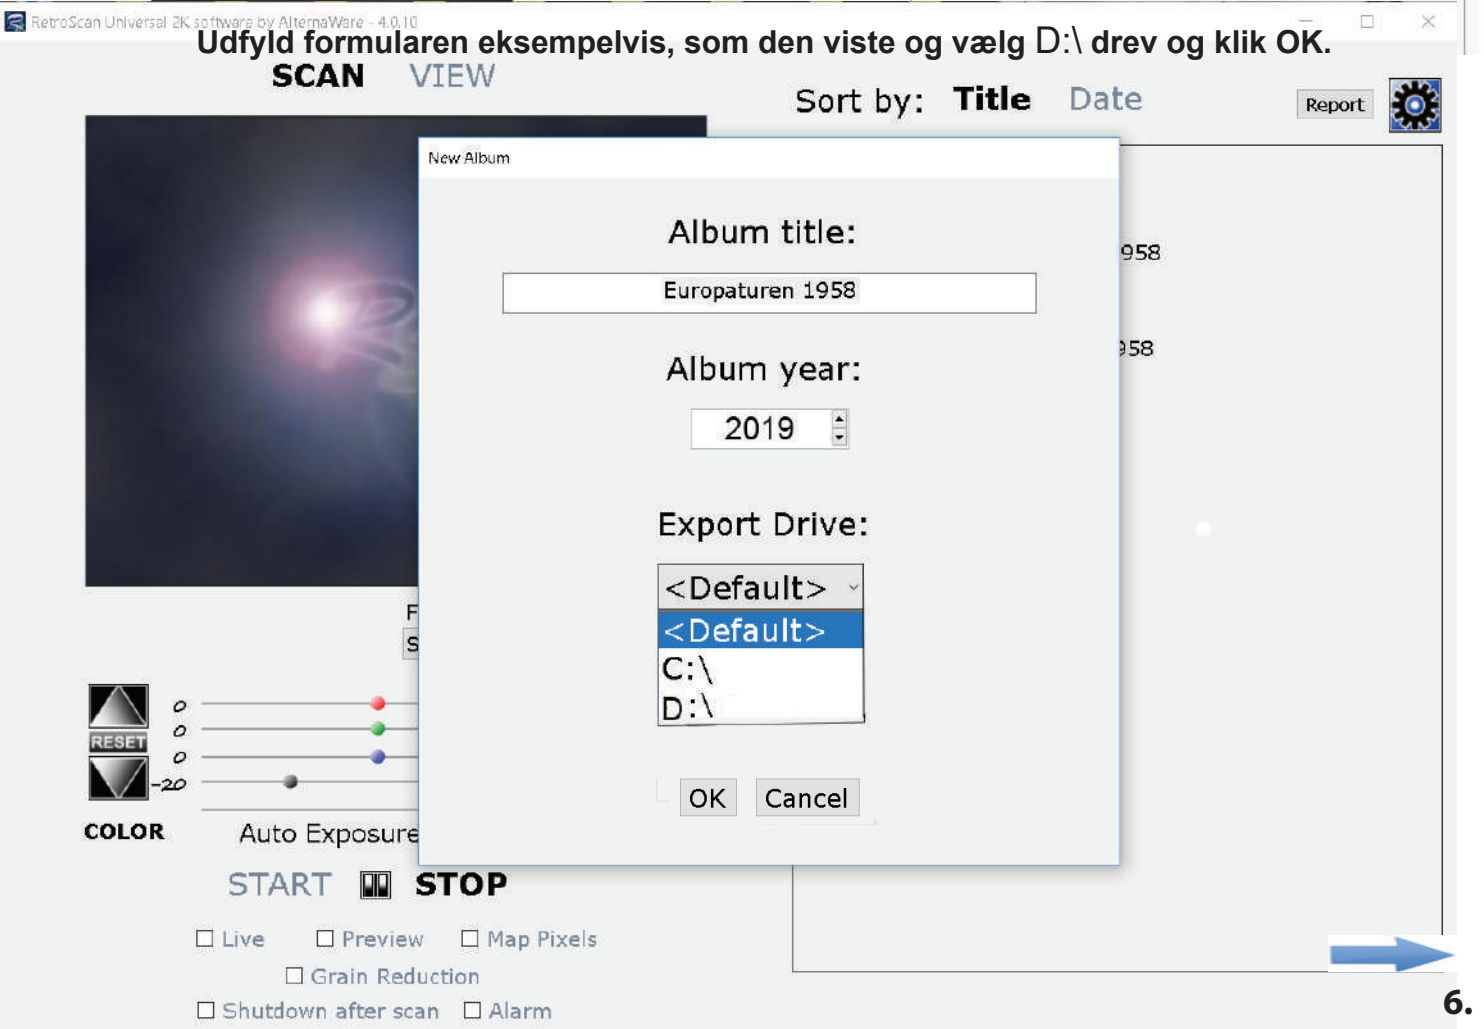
RetroScan Universal 2K software by AlternaWare - 4.0.10

Udfyld formularen eksempelvis, som den viste og vælg D:\ drev og klik OK.

SCAN VIEW

Sort by: Title Date

Report

New Album

Album title:

Europaturen 1958

Album year:

2019

Export Drive:

<Default>

<Default>

C:\

D:\

OK Cancel

958

958

F

S

0
0
0
-20

RESET

COLOR

Auto Exposure

START STOP

Live Preview Map Pixels

Grain Reduction

Shutdown after scan Alarm

6.